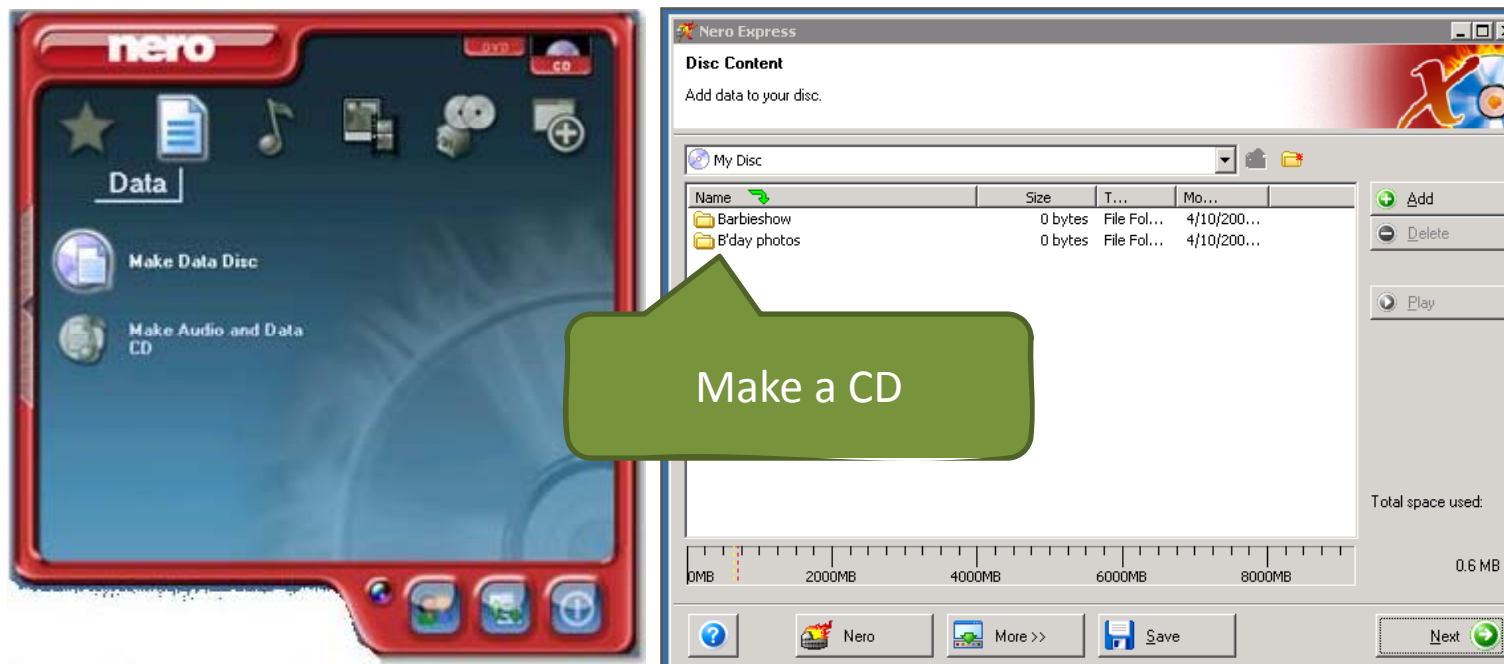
nero

DVD

CD

Data

Make Data Disc

Make Audio and Data CD

Nero Express

Disc Content

Add data to your disc.

My Disc

| Name | Size | T... | Mo... |
|---|---|---|---|
| Barbieshow | 0 bytes | File Fol... | 4/10/200... |
| B'day photos | 0 bytes | File Fol... | 4/10/200... |

Add

Delete

Play

Make a CD

Total space used:

0.6 MB

0MB 2000MB 4000MB 6000MB 8000MB

Nero

More >>

Save

Next